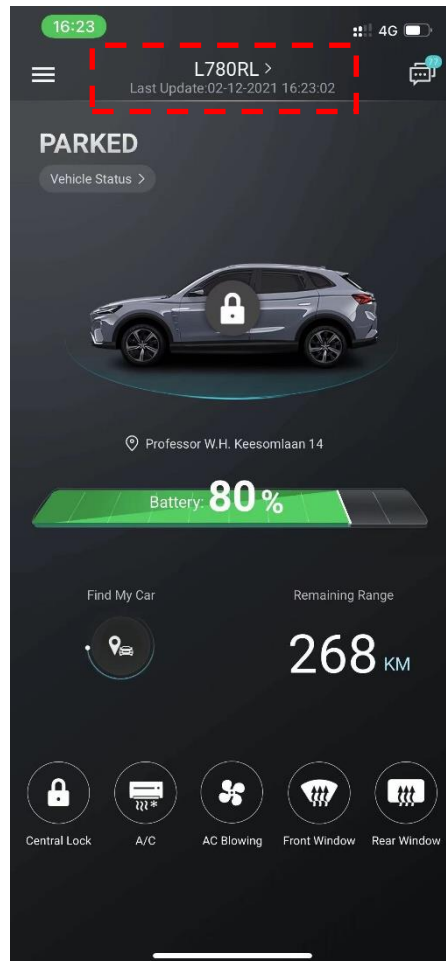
16:23

4G

L780RL >
Last Update:02-12-2021 16:23:02

PARKED

Vehicle Status >

Professor W.H. Keesomlaan 14

Battery: 80 %

Find My Car

Remaining Range

268 KM

Central Lock

A/C

AC Blowing

Front Window

Rear Window